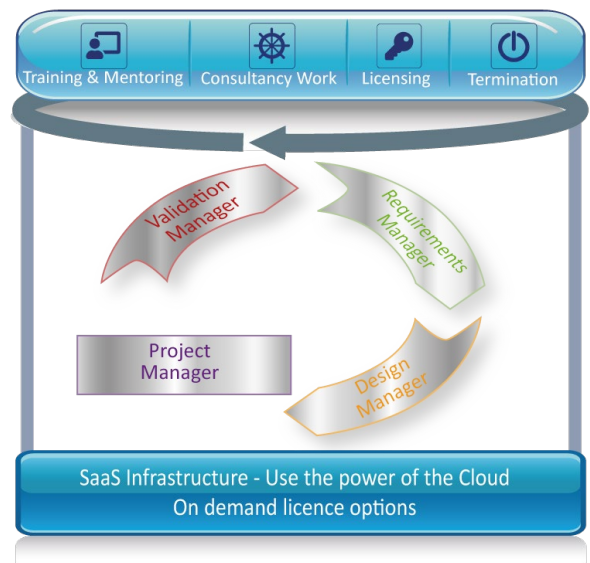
Training & Mentoring
Consultancy Work
Licensing
Termination

Validation Manager
Requirements Manager
Project Manager
Design Manager

SaaS Infrastructure - Use the power of the Cloud
On demand licence options